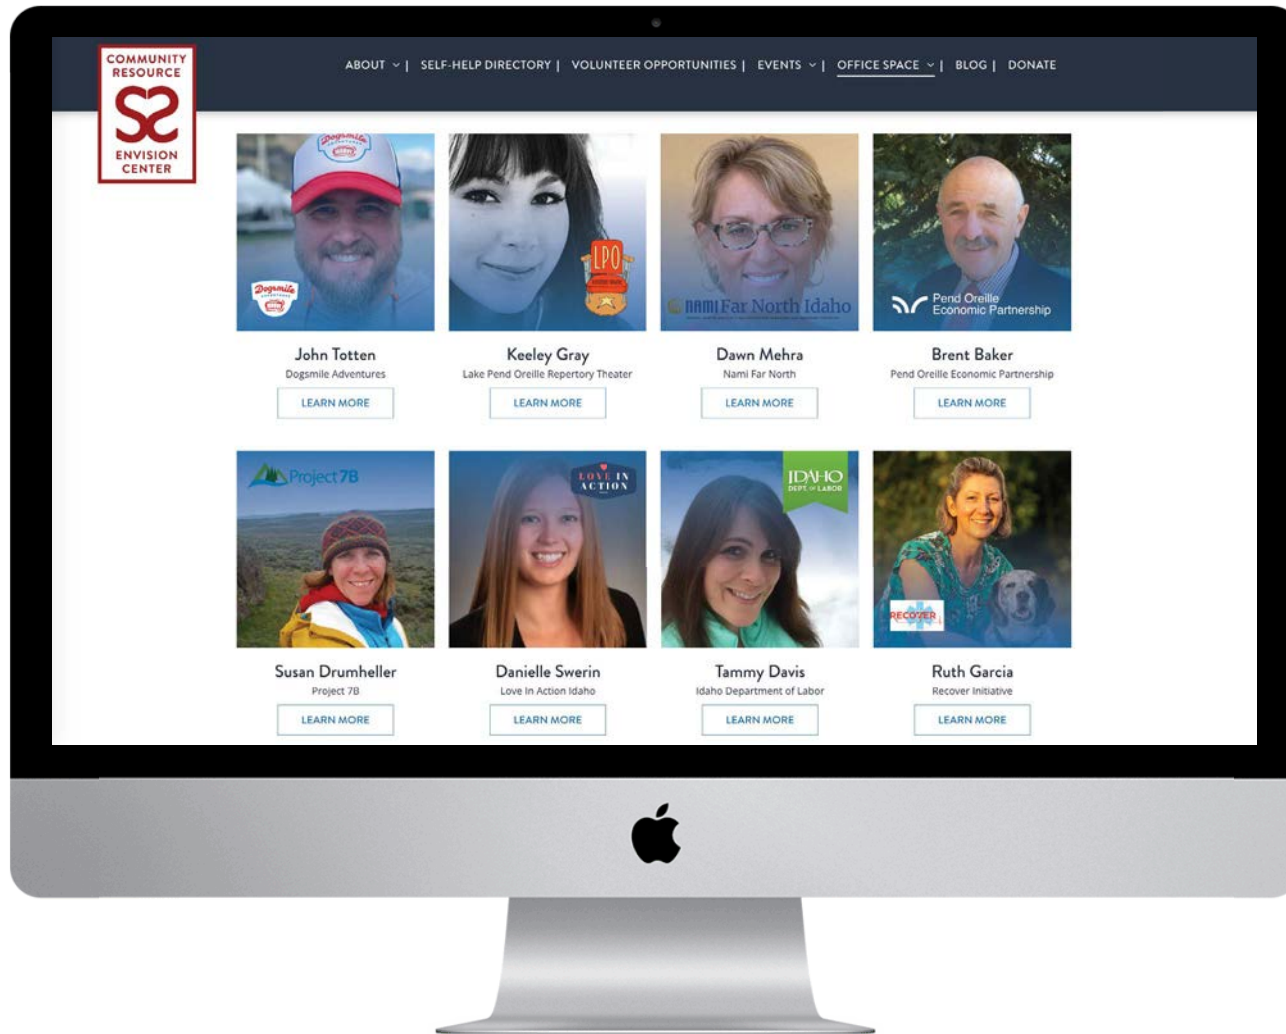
COMMUNITY RESOURCE
ENVISION CENTER

ABOUT | SELF-HELP DIRECTORY | VOLUNTEER OPPORTUNITIES | EVENTS | OFFICE SPACE | BLOG | DONATE

Dogsmile

LPO

NAMI Far North Idaho

Pend Oreille Economic Partnership

John Totten
Dogsmile Adventures
LEARN MORE

Keeley Gray
Lake Pend Oreille Repertory Theater
LEARN MORE

Dawn Mehra
Nami Far North
LEARN MORE

Brent Baker
Pend Oreille Economic Partnership
LEARN MORE

Project 7B

LOVE IN ACTION

IDAHO DEPT. of LABOR

RECOVER

Susan Drumheller
Project 7B
LEARN MORE

Danielle Swerin
Love In Action Idaho
LEARN MORE

Tammy Davis
Idaho Department of Labor
LEARN MORE

Ruth Garcia
Recover Initiative
LEARN MORE